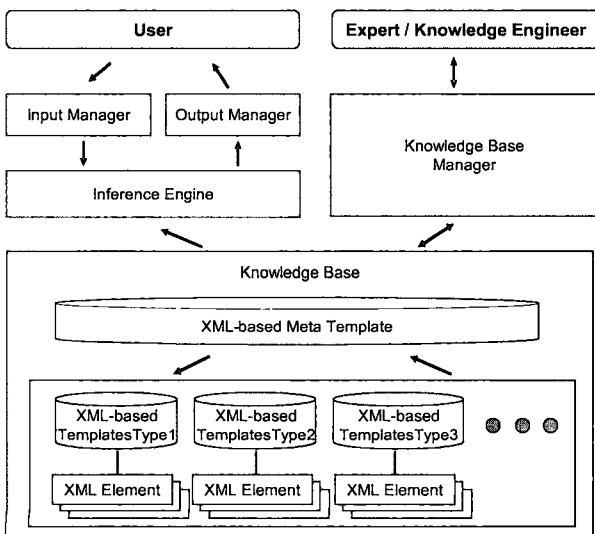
User

Expert / Knowledge Engineer

Input Manager

Output Manager

Inference Engine

Knowledge Base Manager

Knowledge Base

XML-based Meta Template

XML-based TemplatesType1

XML-based TemplatesType2

XML-based TemplatesType3

XML Element

XML Element

XML Element